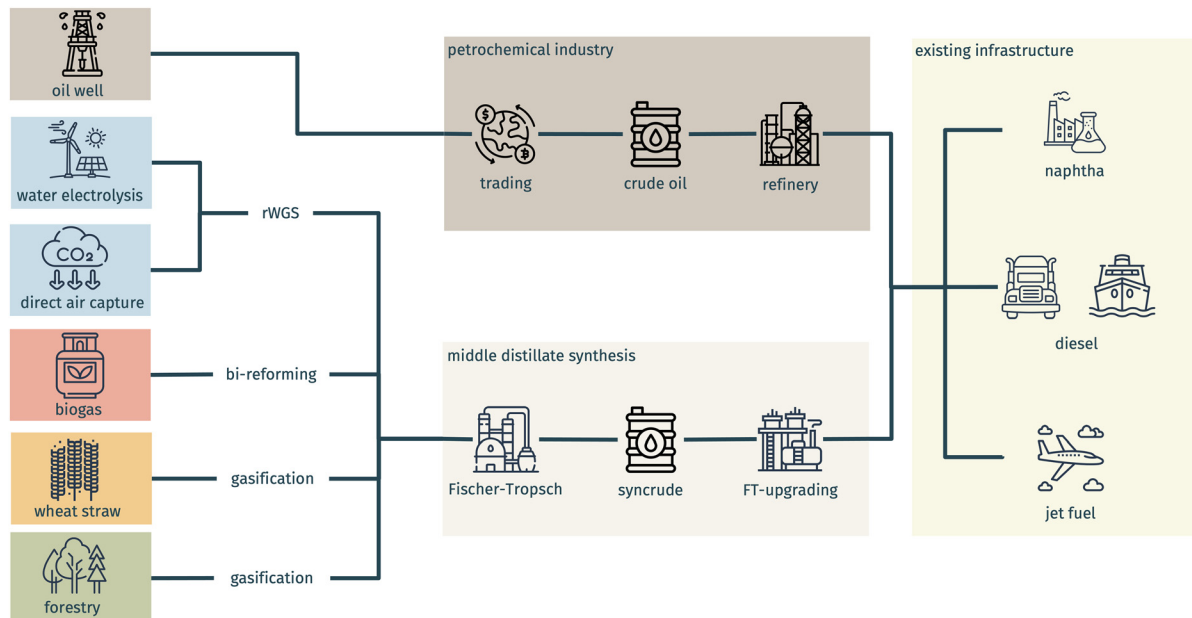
oil well

water electrolysis

$CO_2$

direct air capture

biogas

wheat straw

forestry

rWGS

bi-reforming

gasification

gasification

petrochemical industry

trading

crude oil

refinery

middle distillate synthesis

Fischer-Tropsch

syncrude

FT-upgrading

existing infrastructure

naphtha

diesel

jet fuel